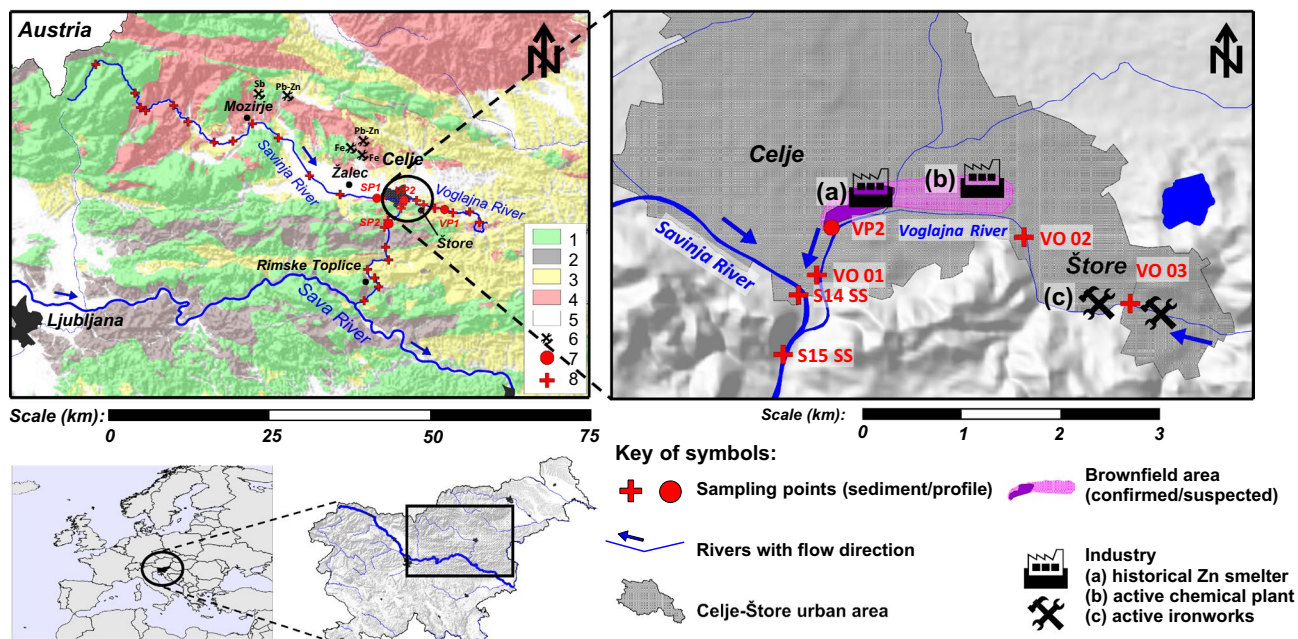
Austria

Sb
Pb-Zn
Mozirje
Pb-Zn
Fe
Fe
Žalec
Celje
Savinja River
SP1
VP2
Voglajna River
SP2
VP1
Štore
Rimske Toplice
Ljubljana
Sava River

1
2
3
4
5
6
7
8

Scale (km): 0 25 50 75

Celje
(a)
(b)
VP2
Voglajna River
VO 02
Savinja River
VO 01
S14 SS
Štore
VO 03
(c)
S15 SS

Scale (km): 0 1 2 3

Key of symbols:
Sampling points (sediment/profile)
Rivers with flow direction
Celje-Štore urban area
Brownfield area (confirmed/suspected)
Industry
(a) historical Zn smelter
(b) active chemical plant
(c) active ironworks